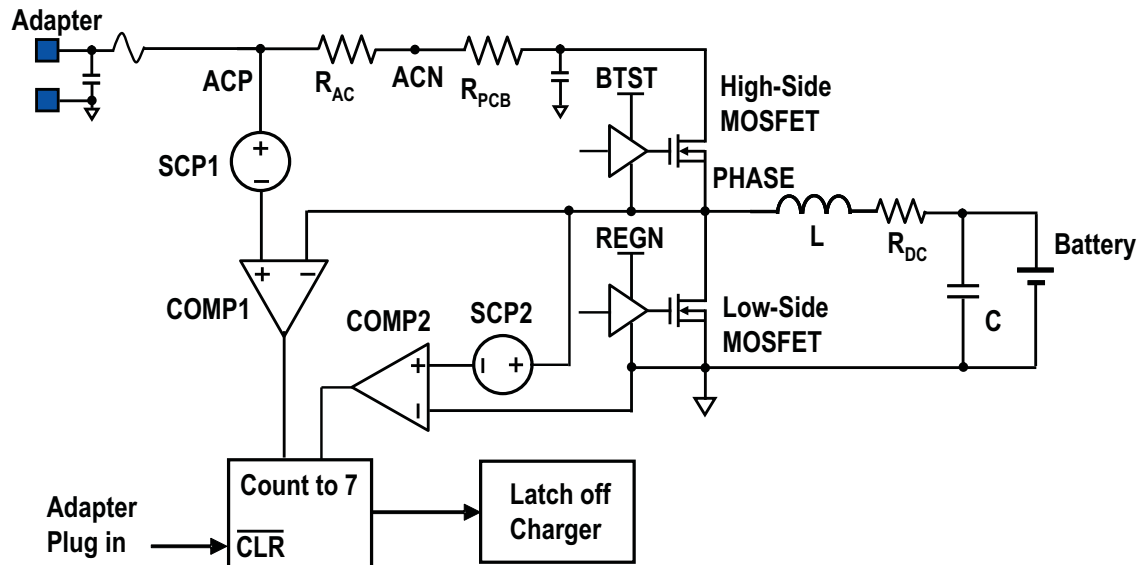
Adapter

ACP

$R_{AC}$

ACN

$R_{PCB}$

BTST

High-Side MOSFET

SCP1

+

−

PHASE

L

$R_{DC}$

Battery

REGN

+

−

COMP1

COMP2

SCP2

+

I

+

I

Low-Side MOSFET

C

Count to 7

Latch off Charger

Adapter Plug in

$\overline{CLR}$